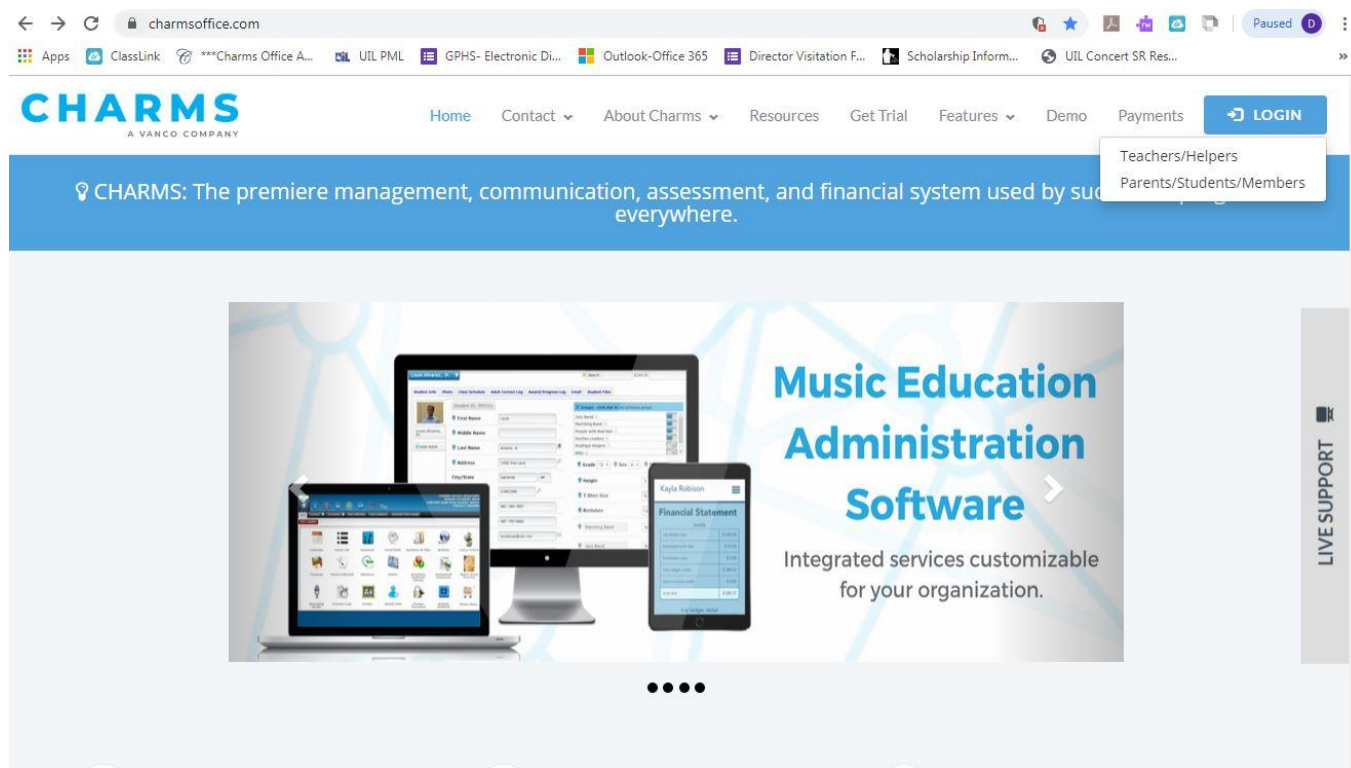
charmsoffice.com

Paused D

Apps ClassLink ***Charms Office A... UIL PML GPHS- Electronic Di... Outlook-Office 365 Director Visitation F... Scholarship Inform... UIL Concert SR Res...

CHARMS
A VANCO COMPANY

Home Contact About Charms Resources Get Trial Features Demo Payments LOGIN

Teachers/Helpers
Parents/Students/Members

CHARMS: The premiere management, communication, assessment, and financial system used by suc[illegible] everywhere.

Music Education Administration Software

Integrated services customizable for your organization.

Kayla Robison

Financial Statement

LIVE SUPPORT